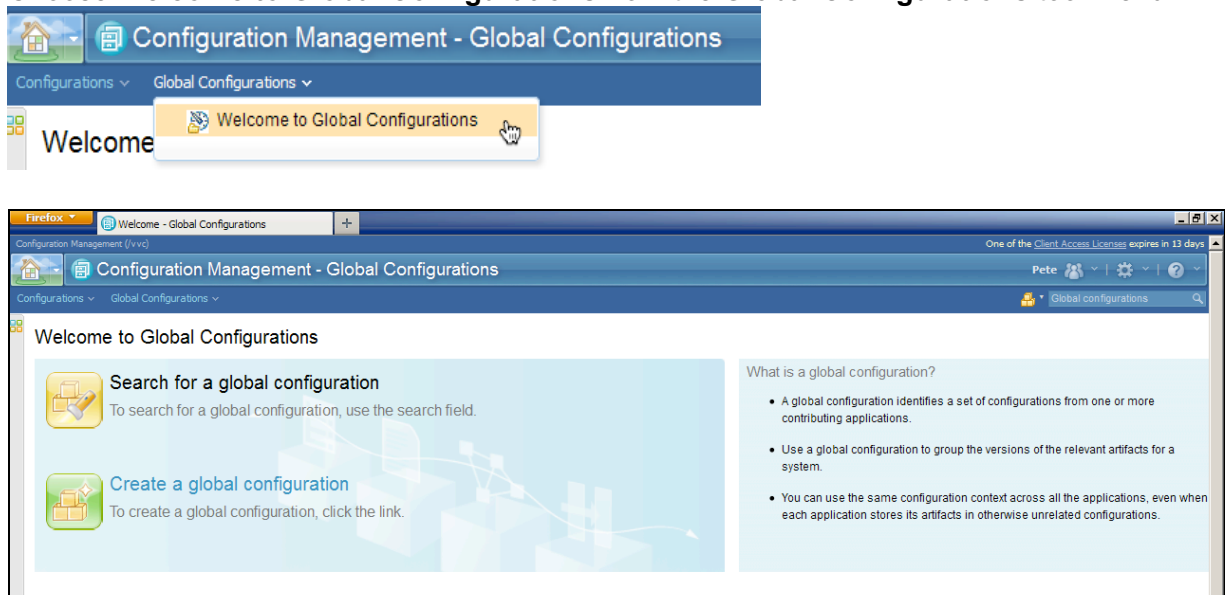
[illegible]

Configuration Management - Global Configurations

Configurations ⌄ Global Configurations ⌄

Welcome to Global Configurations

Welcome

Firefox ▾ Welcome - Global Configurations +

Configuration Management (/vvc)

One of the Client Access Licenses expires in 13 days

Configuration Management - Global Configurations

Pete

Configurations ⌄ Global Configurations ⌄

Global configurations

Welcome to Global Configurations

Search for a global configuration

To search for a global configuration, use the search field.

Create a global configuration

To create a global configuration, click the link.

What is a global configuration?

• A global configuration identifies a set of configurations from one or more contributing applications.

• Use a global configuration to group the versions of the relevant artifacts for a system.

• You can use the same configuration context across all the applications, even when each application stores its artifacts in otherwise unrelated configurations.